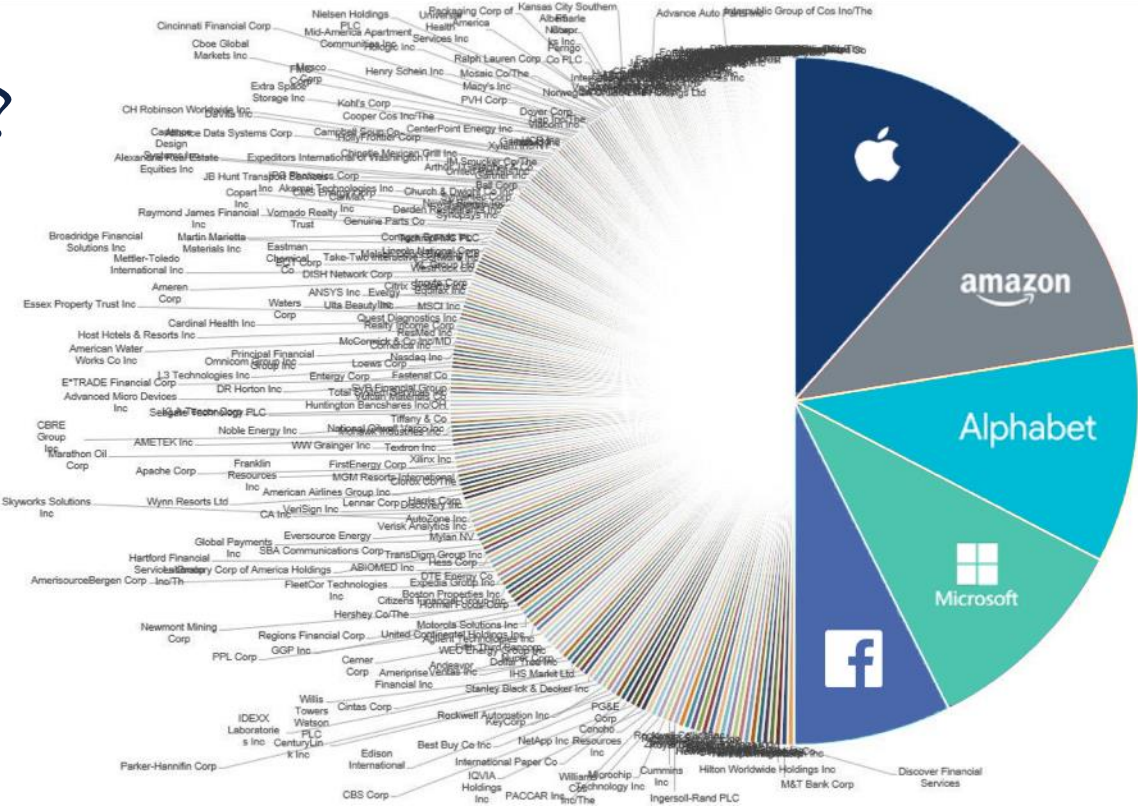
Cincinnati Financial Corp
Nielsen Holdings PLC
Mid-America Apartment Communities Inc
Universal Health Services Inc
Packaging Corp of America
Kansas City Southern
Albemarle
Advance Auto Parts Inc
Interpublic Group of Cos Inc/The
Cboe Global Markets Inc
Fiserv Inc
Henry Schein Inc
Ralph Lauren Corp
Mosaic Co/The
Macy's Inc
PVH Corp
Extra Space Storage Inc
Kohl's Corp
CH Robinson Worldwide Inc
DaVita Inc
Cooper Cos Inc/The
Dover Corp
CenterPoint Energy Inc
Campbell Soup Co
Cadence Design Systems Corp
Alexandria Real Estate Equities Inc
Expeditors International of Washington Inc
Chipotle Mexican Grill Inc
JM Smucker Co/The
JB Hunt Transport Services Inc
Copart Inc
Akamai Technologies Inc
Church & Dwight Co Inc
Ball Corp
Raymond James Financial Inc
Vornado Realty Trust
Darden Restaurants Inc
Synopsys Inc
Genuine Parts Co
Broadridge Financial Solutions Inc
Martin Marietta Materials Inc
Eastman Chemical Co
Mettler-Toledo International Inc
Take-Two Interactive Software Inc
DISH Network Corp
Ameren Corp
Essex Property Trust Inc
Waters Corp
ANSYS Inc
Evergy Inc
Ulta Beauty Inc
Citrix Systems Inc
MSCI Inc
Cardinal Health Inc
Host Hotels & Resorts Inc
Quest Diagnostics Inc
Realty Income Corp
ResMed Inc
American Water Works Co Inc
Principal Financial Group Inc
Omnicom Group Inc
McCormick & Co Inc/MD
Nasdaq Inc
L3 Technologies Inc
Loews Corp
Entergy Corp
Fastenal Co
E*TRADE Financial Corp
DR Horton Inc
SVB Financial Group
Advanced Micro Devices Inc
Total System Services Inc
Seagate Technology PLC
Huntington Bancshares Inc/OH
CBRE Group Inc
Tiffany & Co
Noble Energy Inc
National Oilwell Varco Inc
AMETEK Inc
WW Grainger Inc
Textron Inc
Marathon Oil Corp
Apache Corp
Franklin Resources Inc
FirstEnergy Corp
Xilinx Inc
MGM Resorts International
American Airlines Group Inc
Skyworks Solutions Inc
Wynn Resorts Ltd
CA Inc
VeriSign Inc
Lennar Corp
Harris Corp
Discovery Inc
AutoZone Inc
Verisk Analytics Inc
Eversource Energy
Mylan NV
Global Payments Inc
SBA Communications Corp
TransDigm Group Inc
Hartford Financial Services Group
Laboratory Corp of America Holdings
ABIOMED Inc
Hess Corp
AmerisourceBergen Corp
Inc/Th
FleetCor Technologies Inc
DTE Energy Co
Expedia Group Inc
Boston Properties Inc
Citizens Financial Group
Hormel Foods Corp
Hershey Co/The
Newmont Mining Corp
Regions Financial Corp
Motorola Solutions Inc
United Continental Holdings Inc
PPL Corp
GGP Inc
Cerner Corp
WEC Energy Group Inc
Dollar Tree Inc
Ameriprise Financial Inc
Ventas Inc
Andeavor
IHS Markit Ltd
Stanley Black & Decker Inc
Willis Towers Watson PLC
Cintas Corp
IDEXX Laboratories Inc
CenturyLink Inc
Rockwell Automation Inc
KeyCorp
PG&E Corp
Concho Resources Inc
Best Buy Co Inc
NetApp Inc
Edison International
International Paper Co
Parker-Hannifin Corp
CBS Corp
IQVIA Holdings Inc
PACCAR Inc
Williams Cos Inc/The
Microchip Technology Inc
Cummins Inc
Ingersoll-Rand PLC
Hilton Worldwide Holdings Inc
M&T Bank Corp
Discover Financial Services
amazon
Alphabet
Microsoft